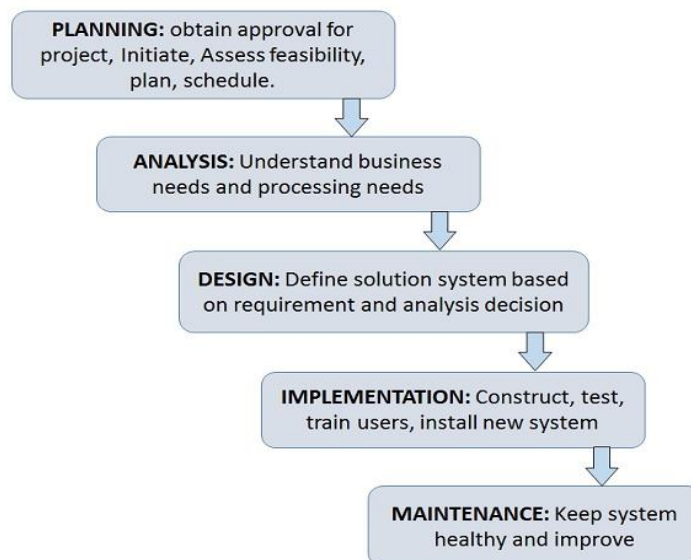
**PLANNING:** obtain approval for project, Initiate, Assess feasibility, plan, schedule.

**ANALYSIS:** Understand business needs and processing needs

**DESIGN:** Define solution system based on requirement and analysis decision

**IMPLEMENTATION:** Construct, test, train users, install new system

**MAINTENANCE:** Keep system healthy and improve